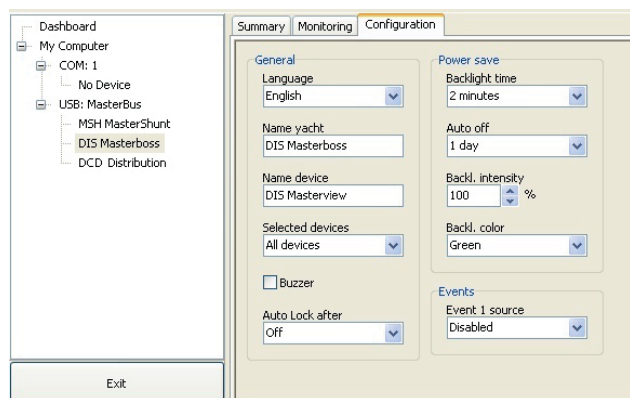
Dashboard
My Computer
COM: 1
No Device
USB: MasterBus
MSH MasterShunt
DIS Masterboss
DCD Distribution

Exit

Summary
Monitoring
Configuration

General
Language
English
Name yacht
DIS Masterboss
Name device
DIS Masterview
Selected devices
All devices
Buzzer
Auto Lock after
Off

Power save
Backlight time
2 minutes
Auto off
1 day
Backl. intensity
100
%
Backl. color
Green

Events
Event 1 source
Disabled